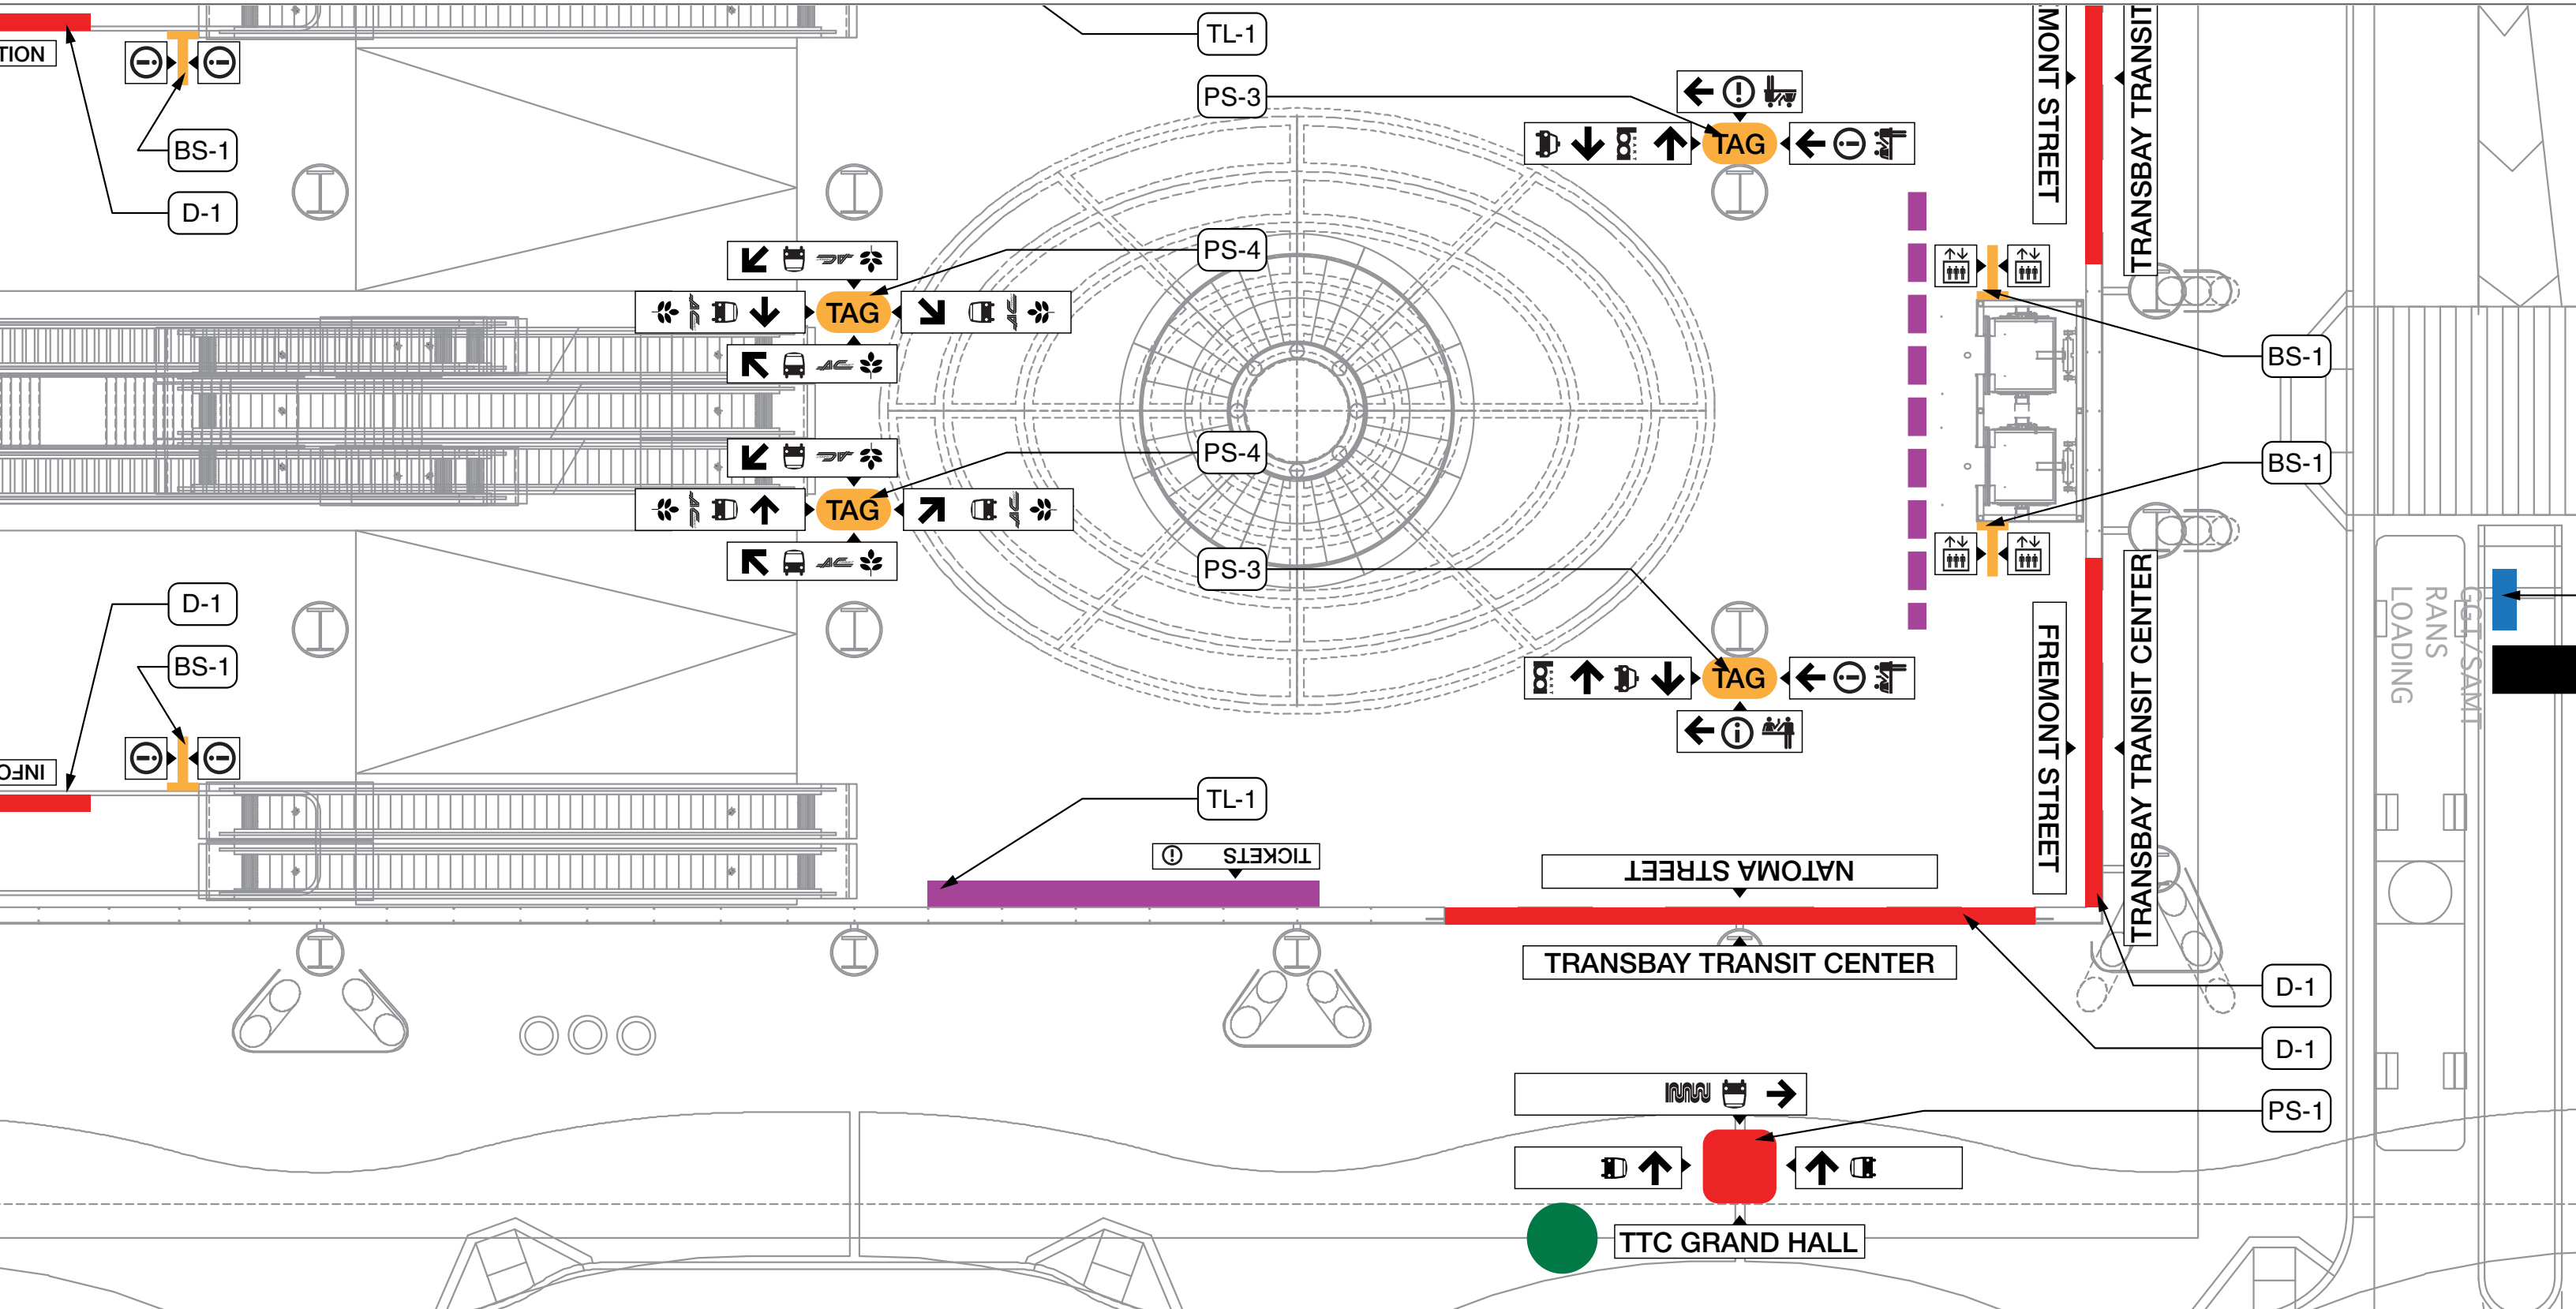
TION

BS-1

D-1

TL-1

PS-3

TAG

MONT STREET

TRANSBAY TRANSIT

PS-4

TAG

BS-1

BS-1

PS-4

TAG

PS-3

TAG

D-1

BS-1

INFO

TL-1

TICKETS

NATOMA STREET

FREMONT STREET

TRANSBAY TRANSIT CENTER

TRANSBAY TRANSIT CENTER

D-1

D-1

RANS LOADING

PS-1

TTC GRAND HALL